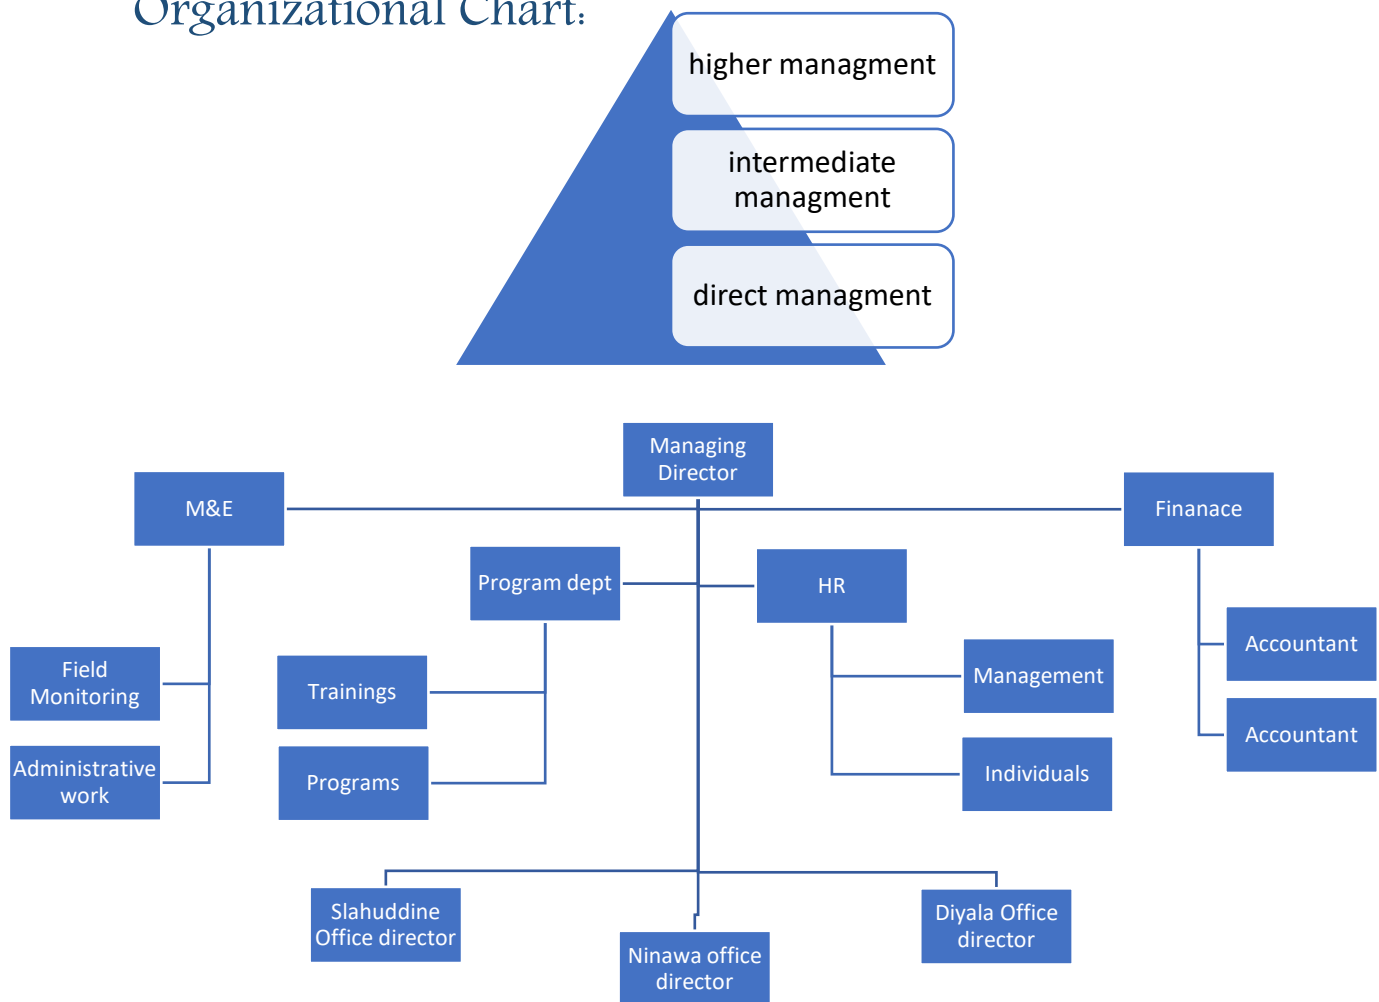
Organizational Chart:

higher managment

intermediate managment

direct managment

Managing Director

M&E

Finanace

Program dept

HR

Field Monitoring

Administrative work

Trainings

Programs

Management

Individuals

Accountant

Accountant

Slahuddine Office director

Ninawa office director

Diyala Office director